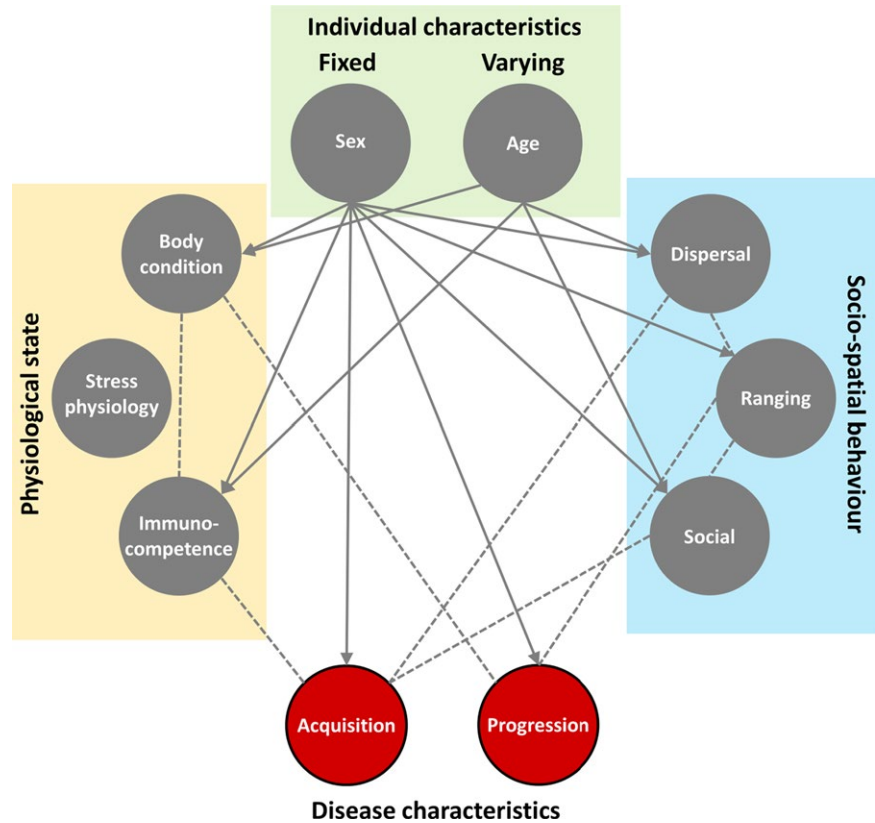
Individual characteristics

Fixed

Varying

Sex

Age

Physiological state

Body condition

Stress physiology

Immunocompetence

Socio-spatial behaviour

Dispersal

Ranging

Social

Acquisition

Progression

Disease characteristics